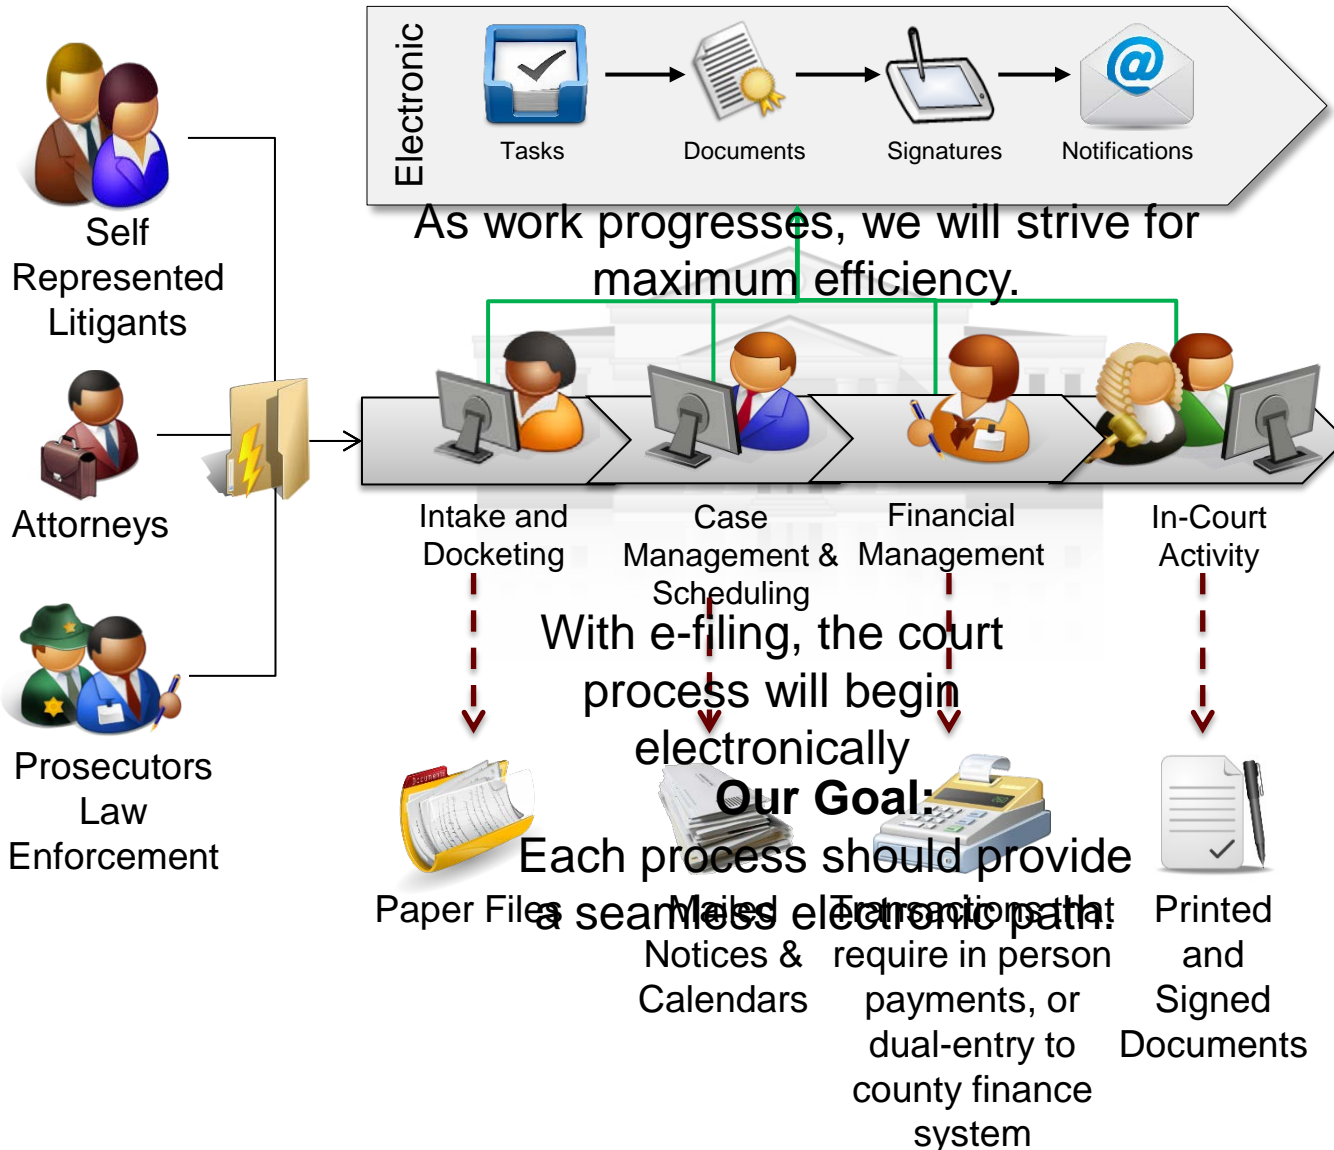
Electronic

Tasks

Documents

Signatures

Notifications

As work progresses, we will strive for maximum efficiency.

Self Represented Litigants

Attorneys

Prosecutors Law Enforcement

Intake and Docketing

Case Management & Scheduling

Financial Management

In-Court Activity

With e-filing, the court process will begin electronically

Our Goal:

Each process should provide a seamless electronic path!

Paper Files

Mailed Notices & Calendars

Transactions that require in person payments, or dual-entry to county finance system

Printed and Signed Documents